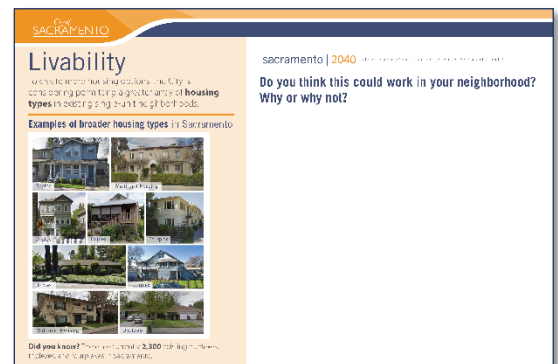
City of
SACRAMENTO

Livability

To create more housing choices, the City is considering permitting a greater variety of **housing types** in existing single-unit neighborhoods.

**Examples of broader housing types** in Sacramento

Triplex
Multiplex Housing
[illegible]
Duplex
Fourplex
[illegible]
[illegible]
Bungalow Housing
Duplex

**Did you know?** There are currently **2,300** existing duplexes, triplexes, and fourplexes in Sacramento.

sacramento | 2040 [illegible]

**Do you think this could work in your neighborhood? Why or why not?**